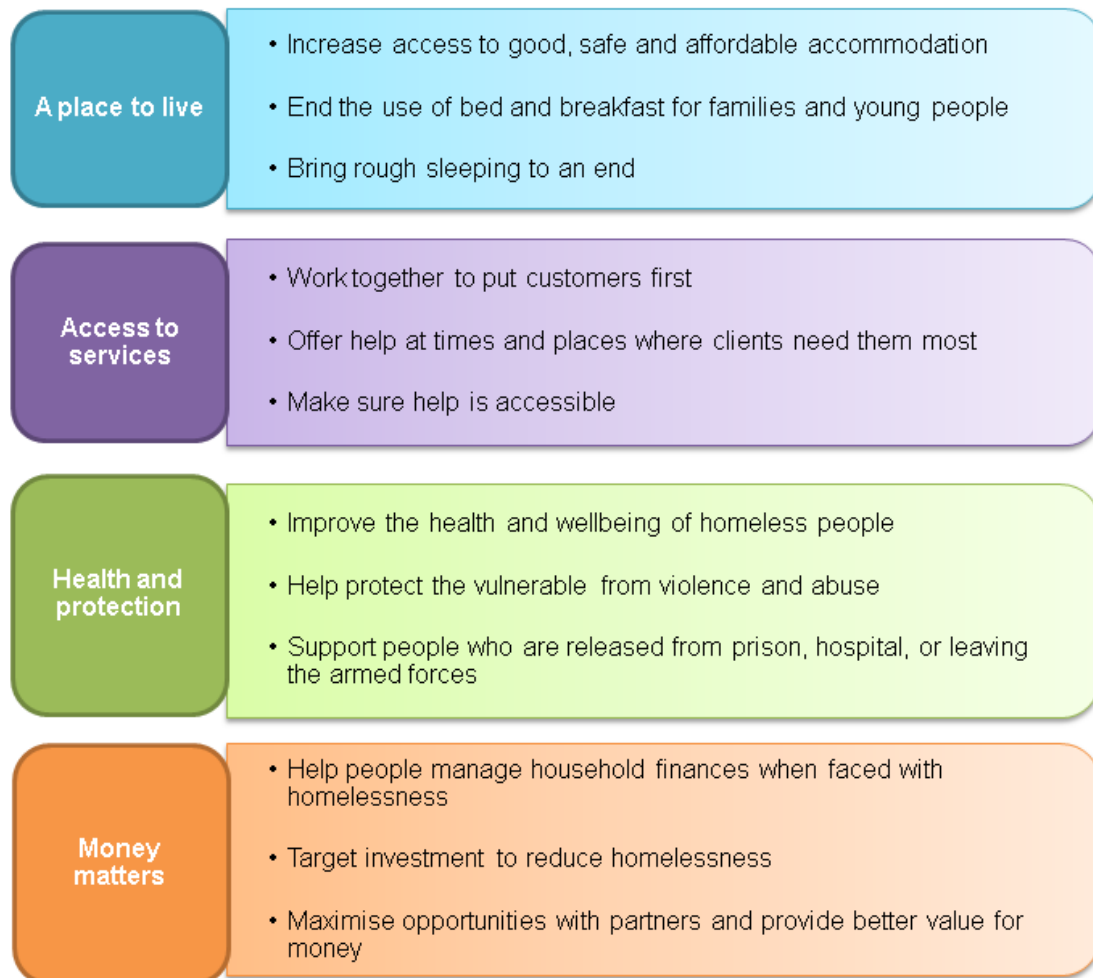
A place to live

• Increase access to good, safe and affordable accommodation
• End the use of bed and breakfast for families and young people
• Bring rough sleeping to an end

Access to services

• Work together to put customers first
• Offer help at times and places where clients need them most
• Make sure help is accessible

Health and protection

• Improve the health and wellbeing of homeless people
• Help protect the vulnerable from violence and abuse
• Support people who are released from prison, hospital, or leaving the armed forces

Money matters

• Help people manage household finances when faced with homelessness
• Target investment to reduce homelessness
• Maximise opportunities with partners and provide better value for money